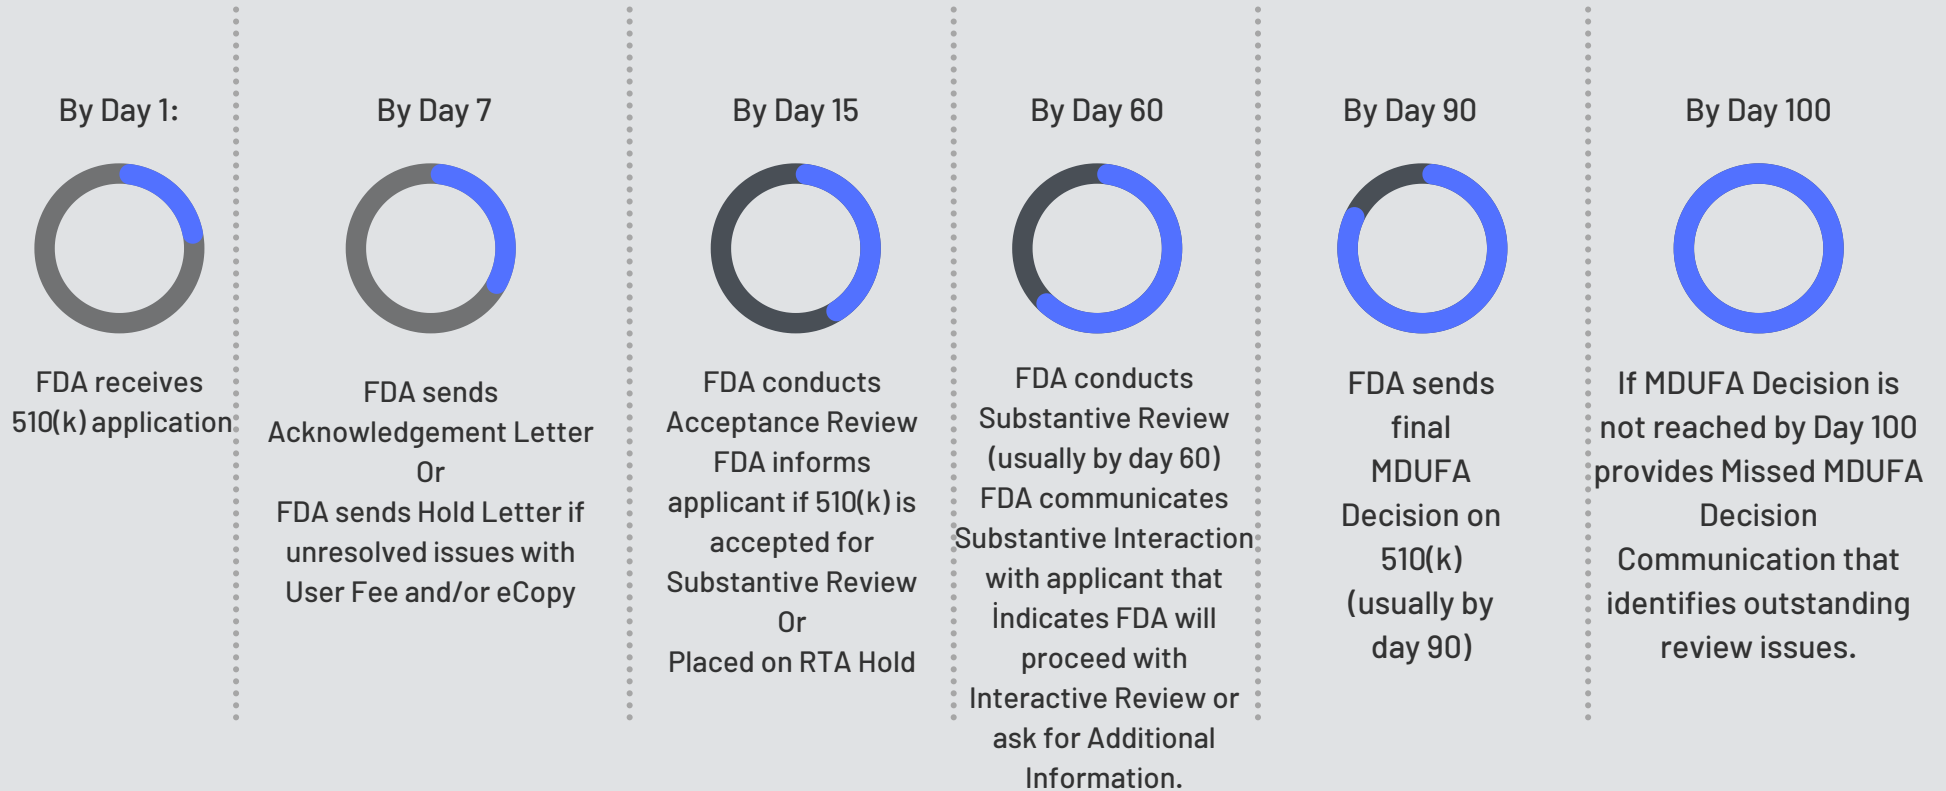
By Day 1:

FDA receives 510(k) application

By Day 7

FDA sends Acknowledgement Letter
Or
FDA sends Hold Letter if unresolved issues with User Fee and/or eCopy

By Day 15

FDA conducts Acceptance Review
FDA informs applicant if 510(k) is accepted for Substantive Review
Or
Placed on RTA Hold

By Day 60

FDA conducts Substantive Review (usually by day 60)
FDA communicates Substantive Interaction with applicant that indicates FDA will proceed with Interactive Review or ask for Additional Information.

By Day 90

FDA sends final MDUFA Decision on 510(k) (usually by day 90)

By Day 100

If MDUFA Decision is not reached by Day 100 provides Missed MDUFA Decision Communication that identifies outstanding review issues.